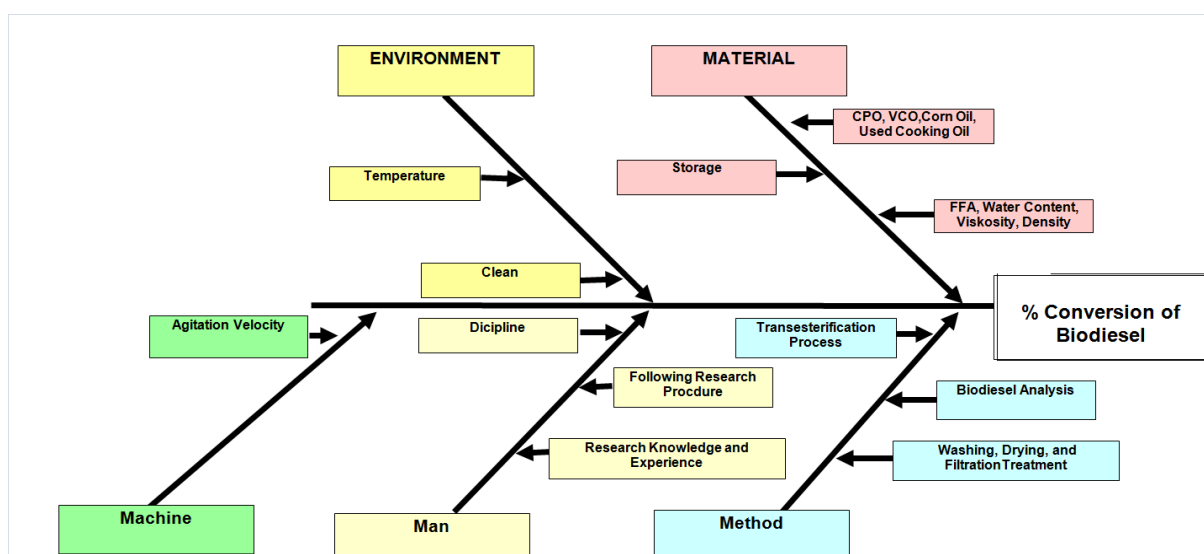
ENVIRONMENT

MATERIAL

CPO, VCO,Corn Oil, Used Cooking Oil

Temperature

Storage

FFA, Water Content, Viskosity, Density

Clean

% Conversion of Biodiesel

Agitation Velocity

Dicipline

Transesterification Process

Following Research Procdure

Biodiesel Analysis

Research Knowledge and Experience

Washing, Drying, and FiltrationTreatment

Machine

Man

Method